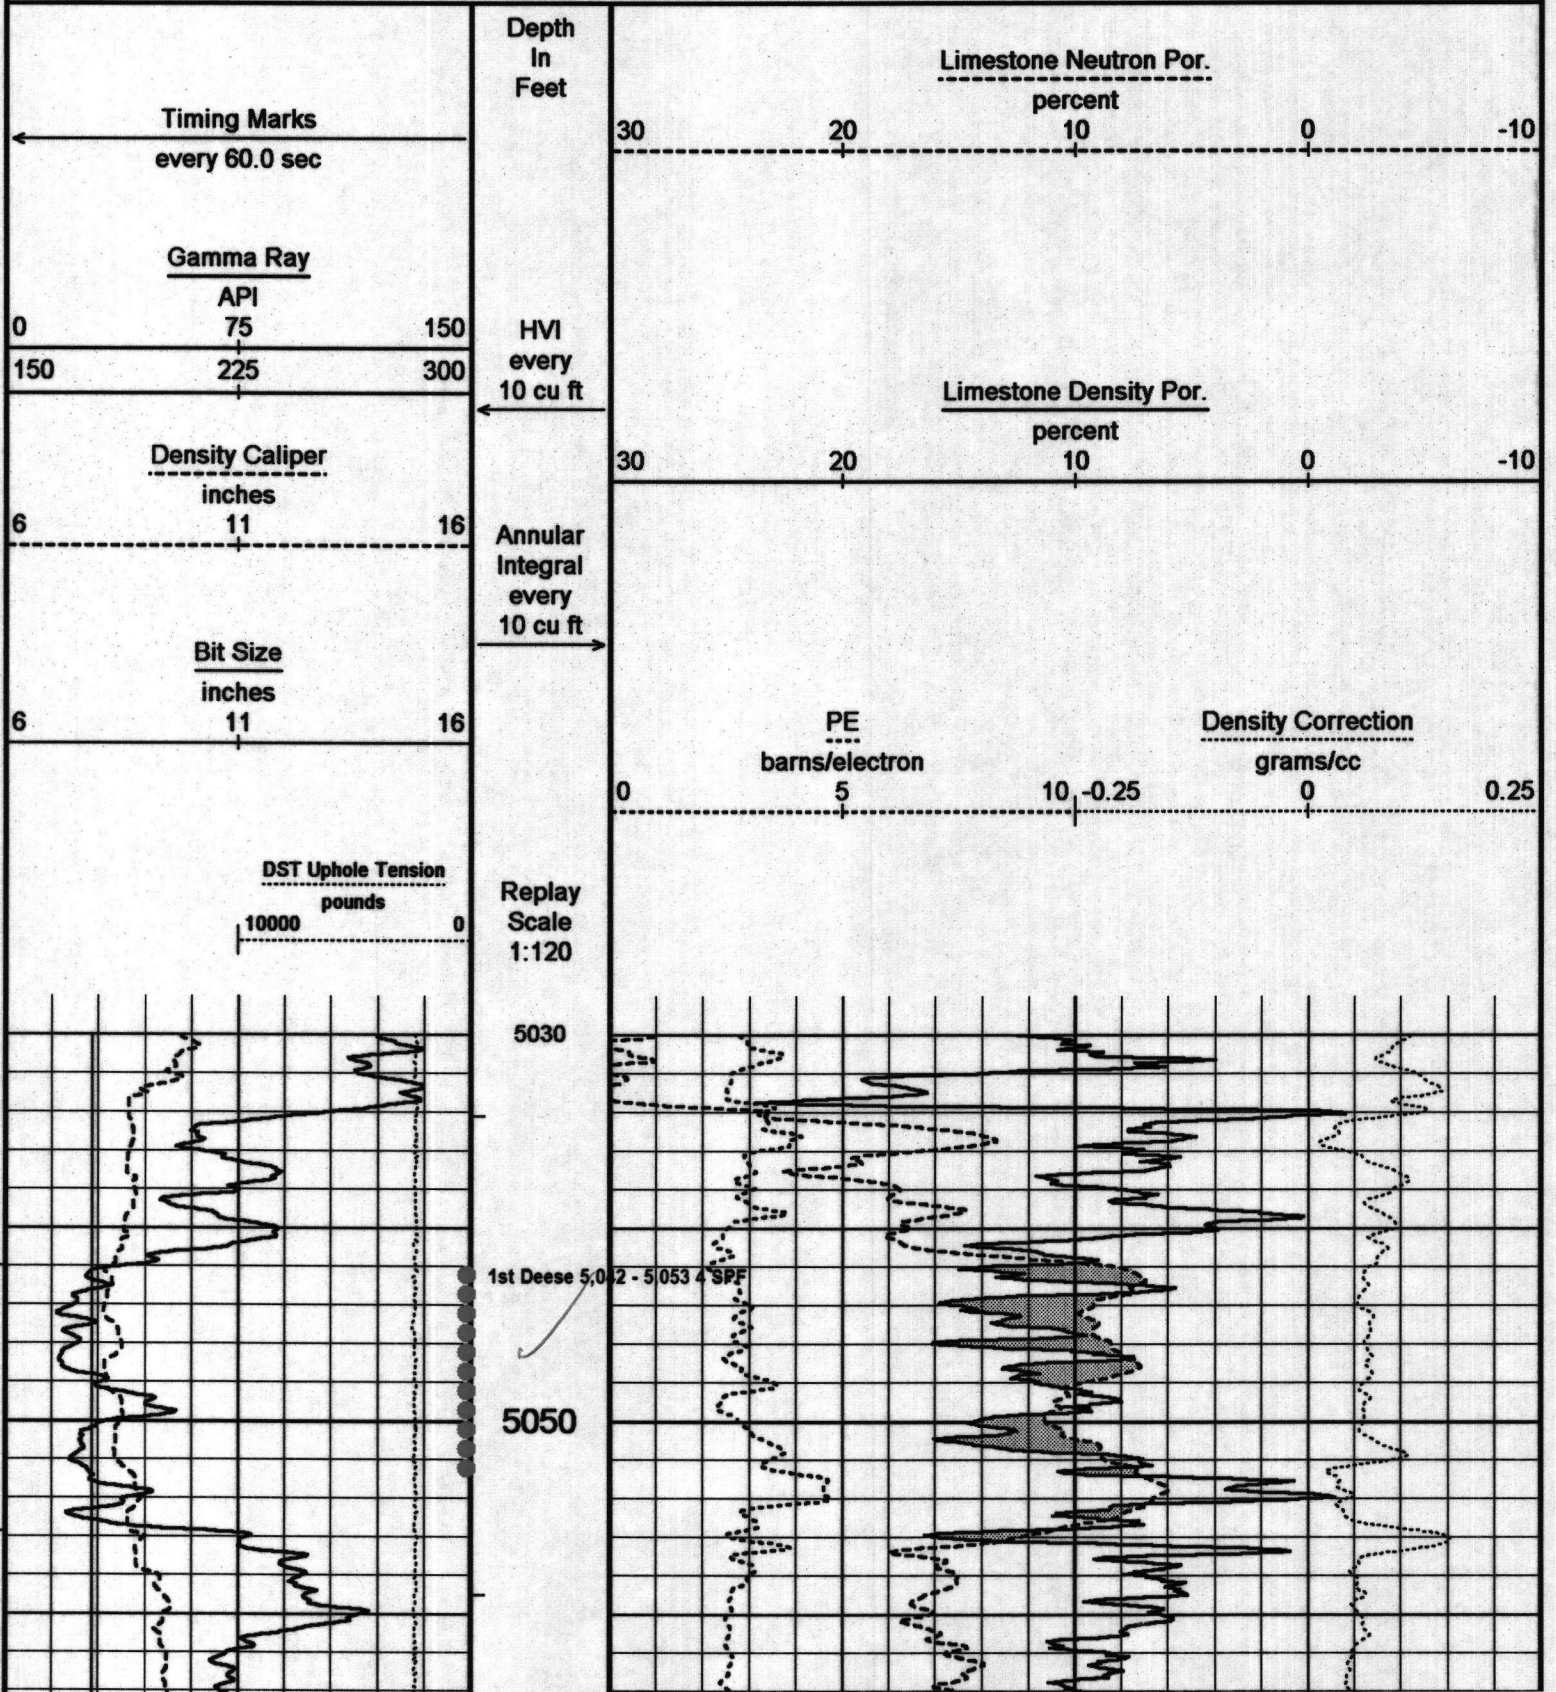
Timing Marks
every 60.0 sec

Gamma Ray
API
0 75 150
150 225 300

Density Caliper
inches
6 11 16

Bit Size
inches
6 11 16

DST Uphole Tension
pounds
10000 0

Depth
In
Feet

HVI
every
10 cu ft

Annular
Integral
every
10 cu ft

Replay
Scale
1:120

Limestone Neutron Por.
percent
30 20 10 0 -10

Limestone Density Por.
percent
30 20 10 0 -10

PE
barns/electron
0 5 10

Density Correction
grams/cc
-0.25 0 0.25

5030

1st Deese 5,0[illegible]2 - 5,053 4 SPF

5050